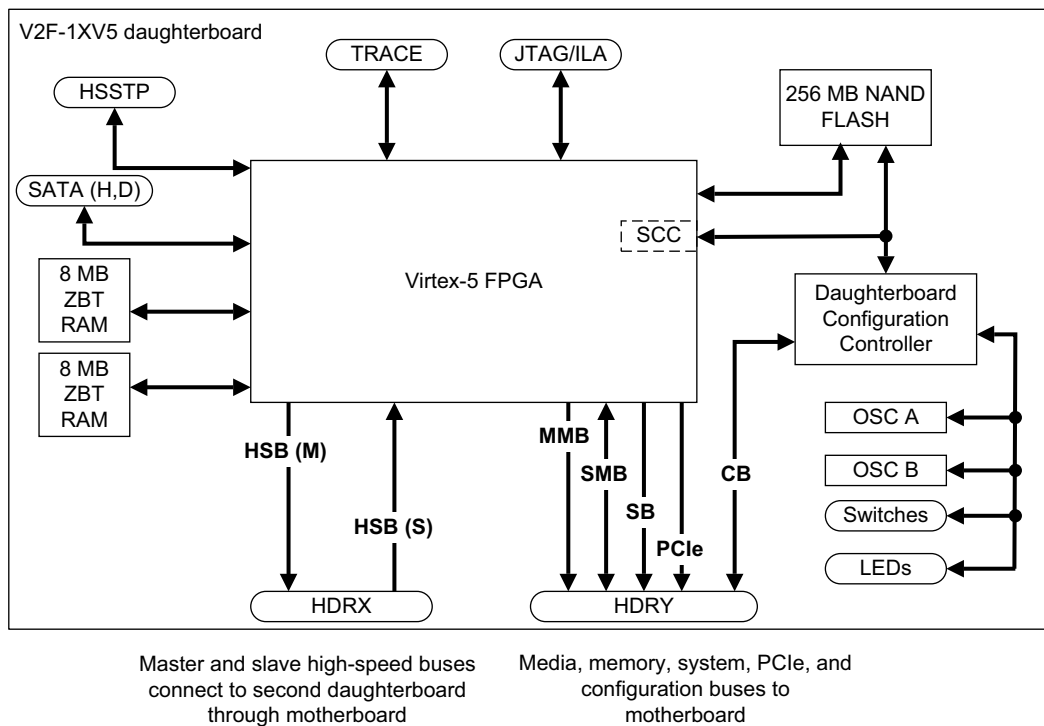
V2F-1XV5 daughterboard

TRACE

JTAG/ILA

HSSTP

256 MB NAND FLASH

SATA (H,D)

SCC

8 MB ZBT RAM

Virtex-5 FPGA

Daughterboard Configuration Controller

8 MB ZBT RAM

OSC A

HSB (M)

MMB

SMB

OSC B

CB

Switches

HSB (S)

SB

PCIe

LEDs

HDRX

HDRY

Master and slave high-speed buses connect to second daughterboard through motherboard

Media, memory, system, PCIe, and configuration buses to motherboard